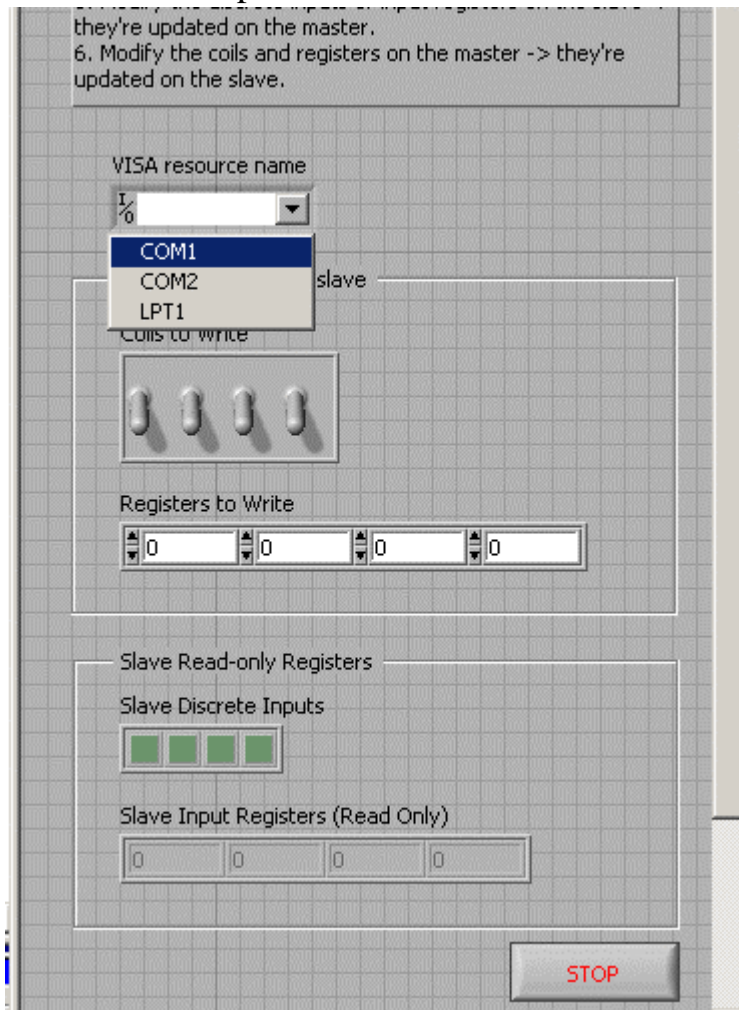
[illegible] they're updated on the master.
6. Modify the coils and registers on the master -> they're updated on the slave.

VISA resource name
I/O

COM1
COM2
LPT1

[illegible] slave
Coils to Write

Registers to Write
0
0
0
0

Slave Read-only Registers
Slave Discrete Inputs

Slave Input Registers (Read Only)
0
0
0
0

STOP